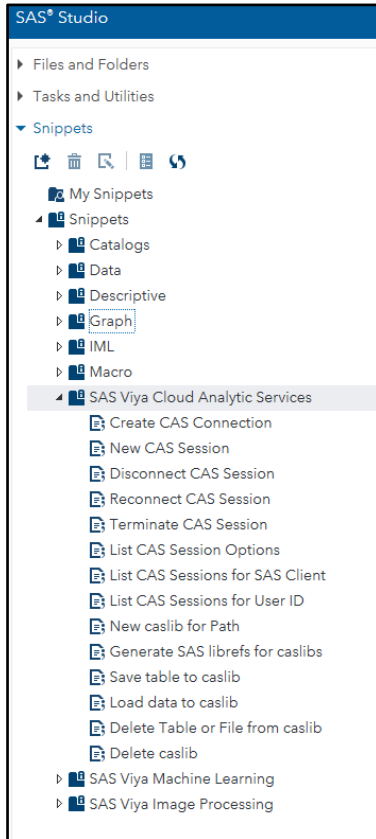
SAS® Studio

Files and Folders

Tasks and Utilities

Snippets

My Snippets

Snippets

Catalogs

Data

Descriptive

Graph

IML

Macro

SAS Viya Cloud Analytic Services

Create CAS Connection

New CAS Session

Disconnect CAS Session

Reconnect CAS Session

Terminate CAS Session

List CAS Session Options

List CAS Sessions for SAS Client

List CAS Sessions for User ID

New caslib for Path

Generate SAS librefs for caslibs

Save table to caslib

Load data to caslib

Delete Table or File from caslib

Delete caslib

SAS Viya Machine Learning

SAS Viya Image Processing